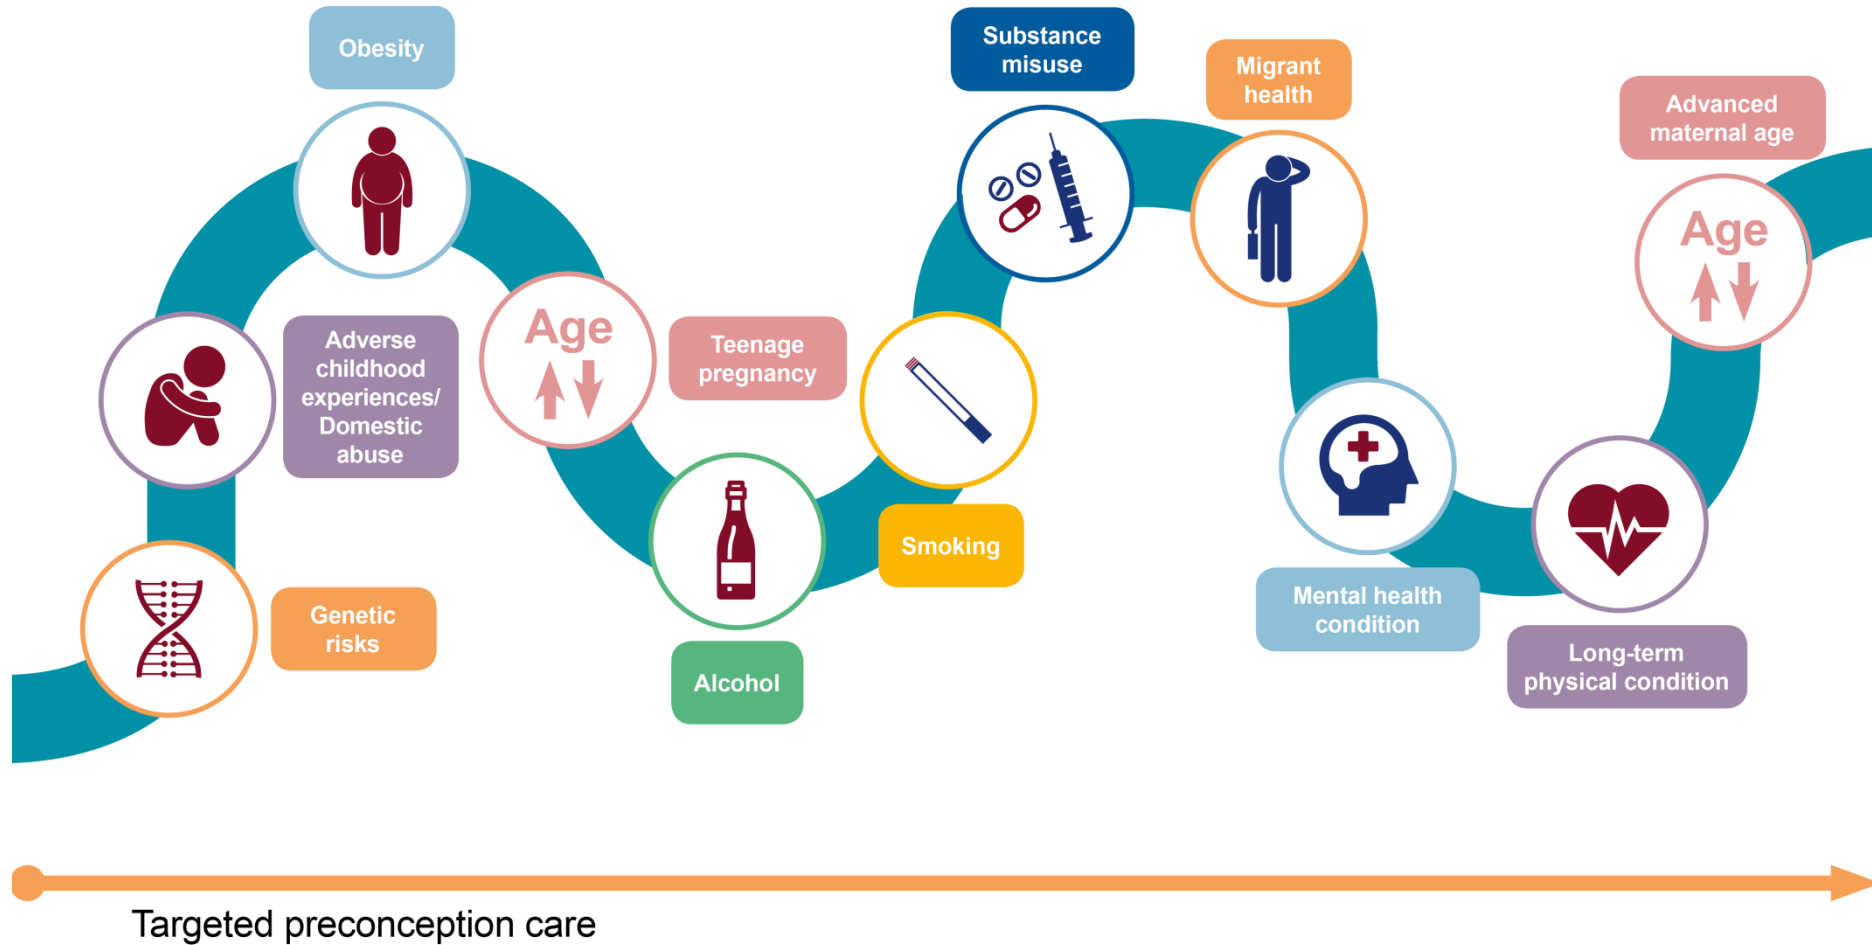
Obesity

Adverse childhood experiences/ Domestic abuse

Genetic risks

Age

Teenage pregnancy

Alcohol

Smoking

Substance misuse

Migrant health

Mental health condition

Long-term physical condition

Advanced maternal age

Age

Targeted preconception care